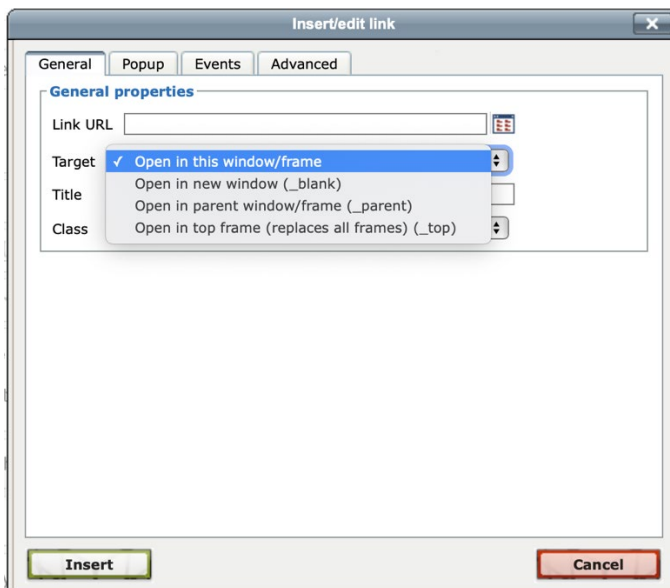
Insert/edit link

General
Popup
Events
Advanced

General properties

Link URL

Target
✓ Open in this window/frame
Open in new window (_blank)
Open in parent window/frame (_parent)
Open in top frame (replaces all frames) (_top)

Title

Class

Insert
Cancel